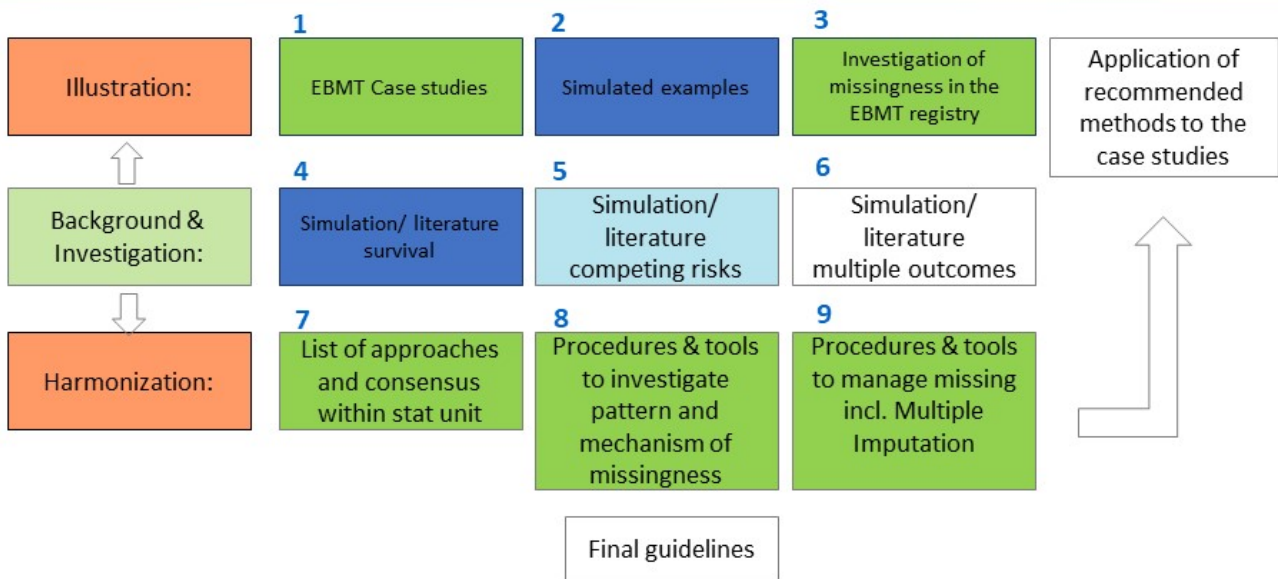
Illustration:

1
EBMT Case studies

2
Simulated examples

3
Investigation of missingness in the EBMT registry

Application of recommended methods to the case studies

Background & Investigation:

4
Simulation/ literature survival

5
Simulation/ literature competing risks

6
Simulation/ literature multiple outcomes

Harmonization:

7
List of approaches and consensus within stat unit

8
Procedures & tools to investigate pattern and mechanism of missingness

9
Procedures & tools to manage missing incl. Multiple Imputation

Final guidelines